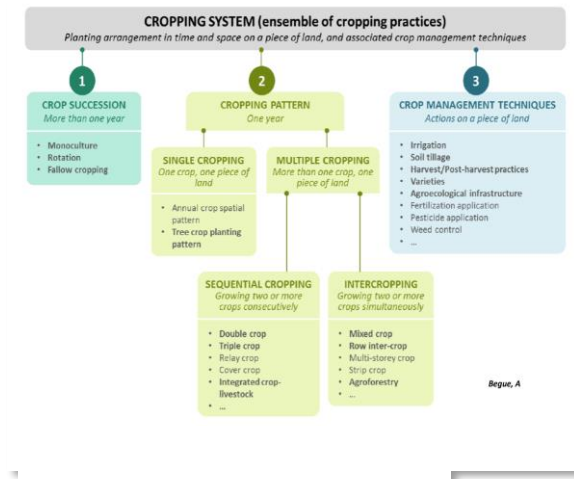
CROPPING SYSTEM (ensemble of cropping practices)
Planting arrangement in time and space on a piece of land, and associated crop management techniques

1

CROP SUCCESSION
More than one year

- Monoculture
- Rotation
- Fallow cropping

2

CROPPING PATTERN
One year

SINGLE CROPPING
One crop, one piece of land

- Annual crop spatial pattern
- Tree crop planting pattern

MULTIPLE CROPPING
More than one crop, one piece of land

SEQUENTIAL CROPPING
Growing two or more crops consecutively

- Double crop
- Triple crop
- Relay crop
- Cover crop
- Integrated crop-livestock
- …

INTERCROPPING
Growing two or more crops simultaneously

- Mixed crop
- Row inter-crop
- Multi-storey crop
- Strip crop
- Agroforestry
- …

3

CROP MANAGEMENT TECHNIQUES
Actions on a piece of land

- Irrigation
- Soil tillage
- Harvest/Post-harvest practices
- Varieties
- Agroecological infrastructure
- Fertilization application
- Pesticide application
- Weed control
- …

Begue, A